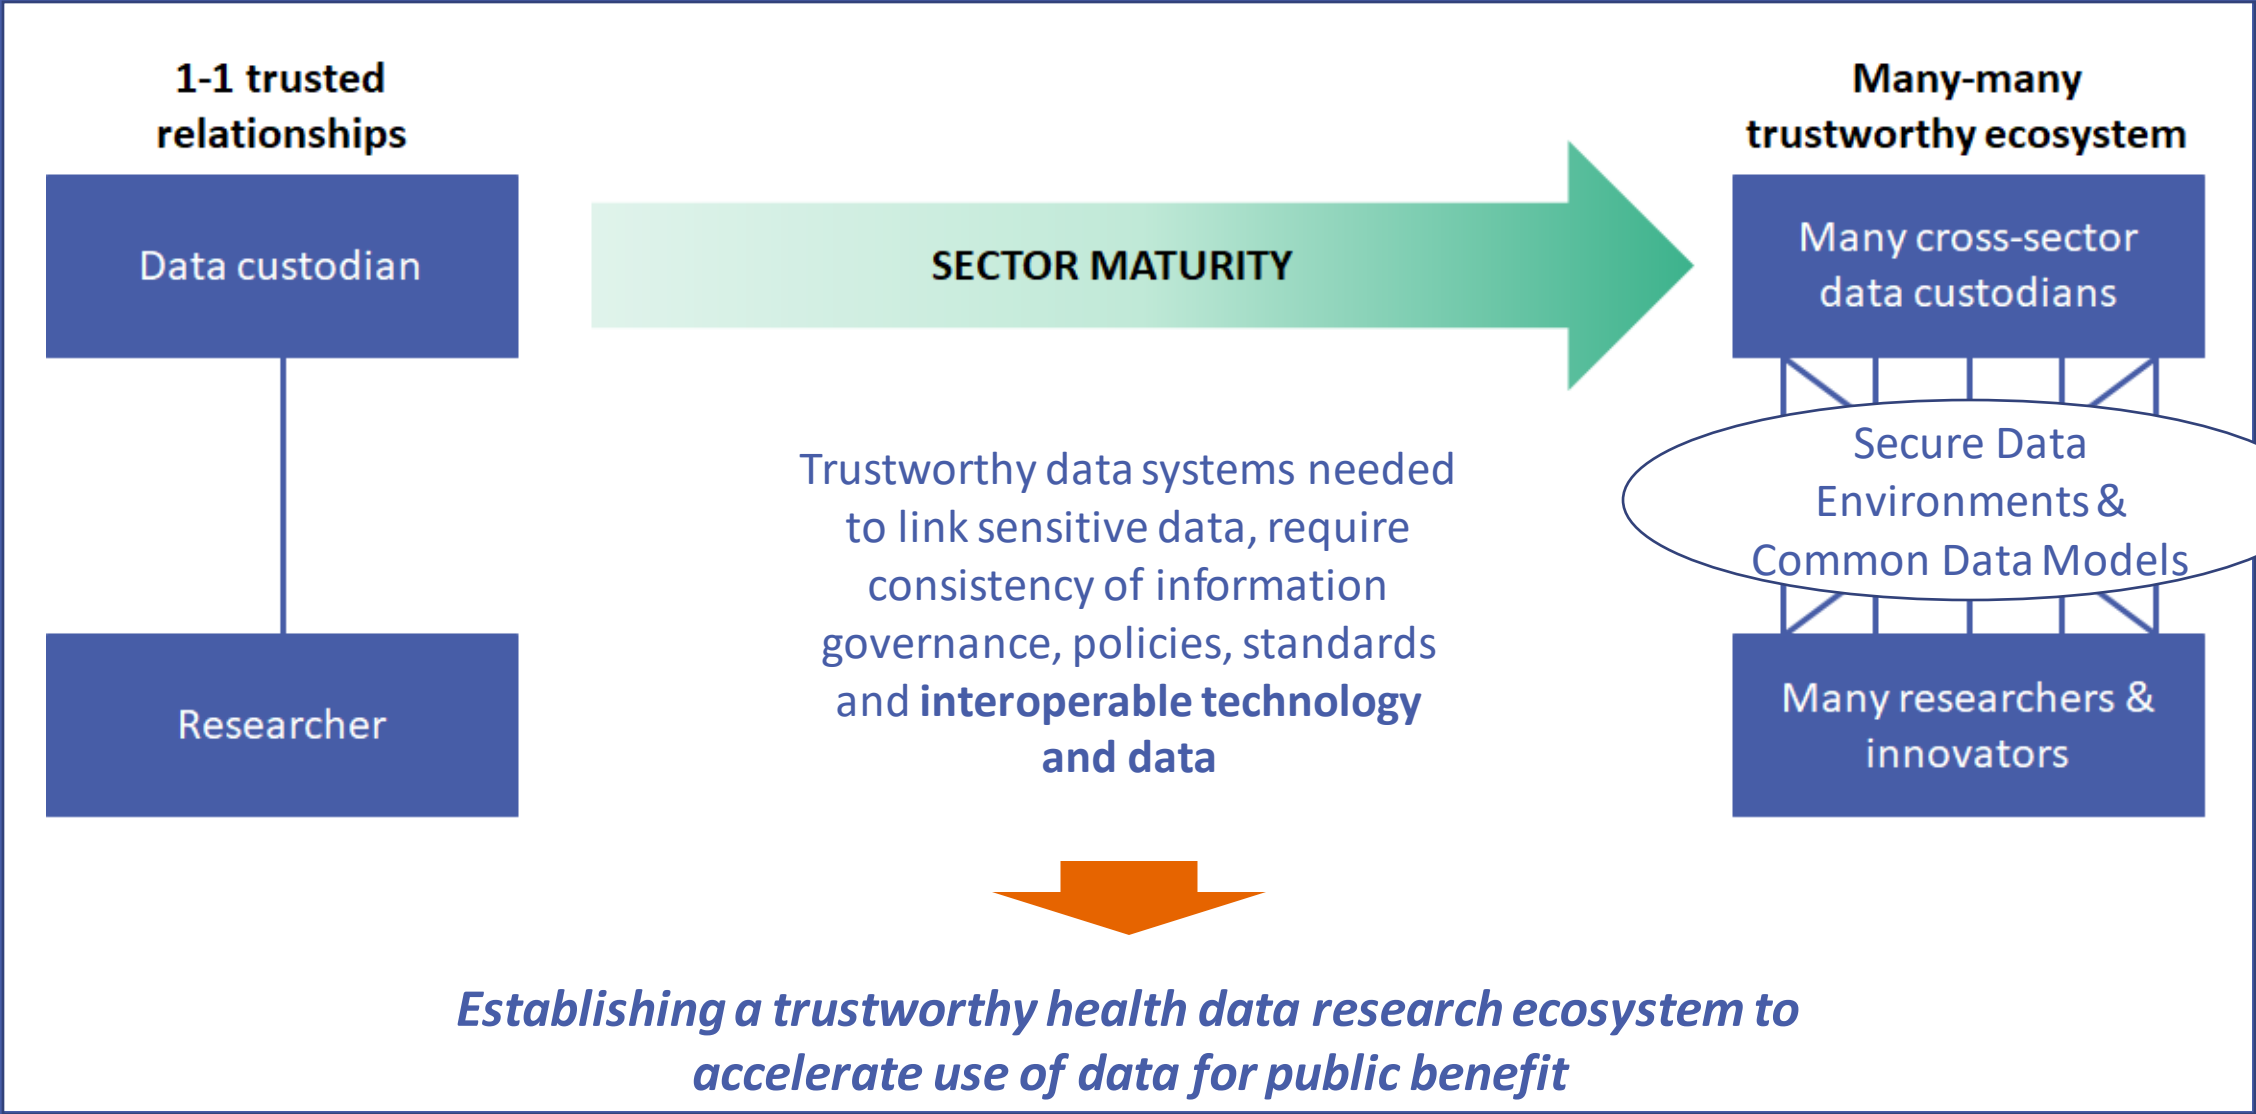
1-1 trusted relationships

Data custodian

Researcher

SECTOR MATURITY

Many-many trustworthy ecosystem

Many cross-sector data custodians

Secure Data Environments & Common Data Models

Many researchers & innovators

Trustworthy data systems needed to link sensitive data, require consistency of information governance, policies, standards and **interoperable technology and data**

*Establishing a trustworthy health data research ecosystem to accelerate use of data for public benefit*